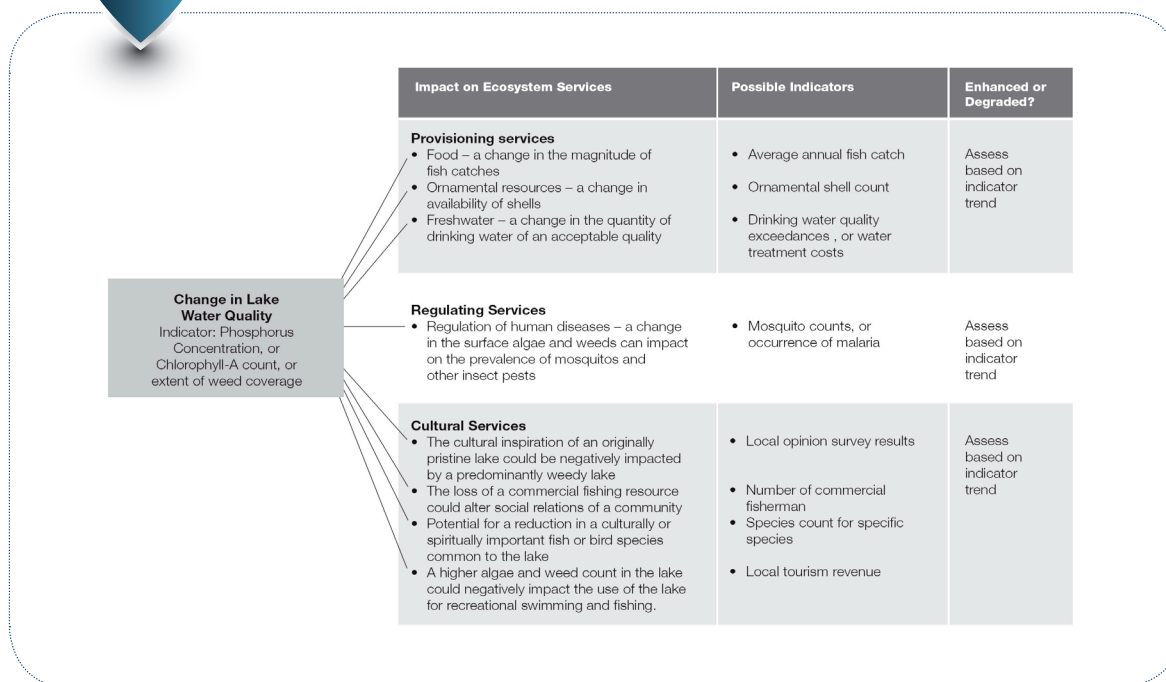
**Change in Lake Water Quality**
Indicator: Phosphorus Concentration, or Chlorophyll-A count, or extent of weed coverage

| Impact on Ecosystem Services | Possible Indicators | Enhanced or Degraded? |
|---|---|---|
| **Provisioning services** • Food – a change in the magnitude of fish catches • Ornamental resources – a change in availability of shells • Freshwater – a change in the quantity of drinking water of an acceptable quality | • Average annual fish catch • Ornamental shell count • Drinking water quality exceedances , or water treatment costs | Assess based on indicator trend |
| **Regulating Services** • Regulation of human diseases – a change in the surface algae and weeds can impact on the prevalence of mosquitos and other insect pests | • Mosquito counts, or occurrence of malaria | Assess based on indicator trend |
| **Cultural Services** • The cultural inspiration of an originally pristine lake could be negatively impacted by a predominantly weedy lake • The loss of a commercial fishing resource could alter social relations of a community • Potential for a reduction in a culturally or spiritually important fish or bird species common to the lake • A higher algae and weed count in the lake could negatively impact the use of the lake for recreational swimming and fishing. | • Local opinion survey results • Number of commercial fisherman • Species count for specific species • Local tourism revenue | Assess based on indicator trend |